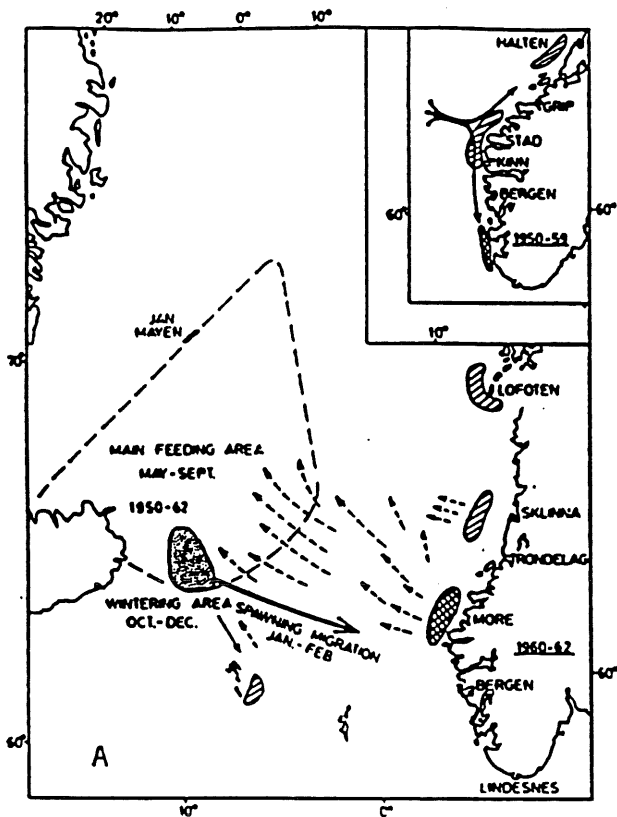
20° 10° 0° 10°

HALTEN

GRIP

STAD

KINN

BERGEN

60°

60°

1950-59

10°

JAN MAYEN

70°

LOFOTEN

MAIN FEEDING AREA MAY-SEPT.

1950-62

SKLINNA

TRONDELAG

WINTERING AREA OCT.-DEC.

SPAWNING MIGRATION JAN.-FEB.

MORE

1960-62

60°

BERGEN

60°

A

LINDESNES

10°

0°